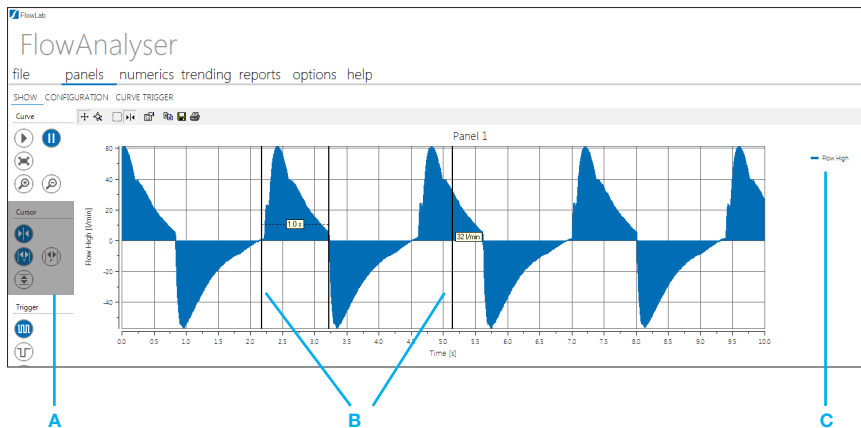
FlowLab

FlowAnalyser

file panels numerics trending reports options help

SHOW CONFIGURATION CURVE TRIGGER

Curve

Cursor

Trigger

Panel 1

Flow High

Flow High [l/min]

60
40
20
0
-20
-40

1.0 s

32 l/min

0.0 0.5 1.0 1.5 2.0 2.5 3.0 3.5 4.0 4.5 5.0 5.5 6.0 6.5 7.0 7.5 8.0 8.5 9.0 9.5 10.0

Time [s]

A

B

C